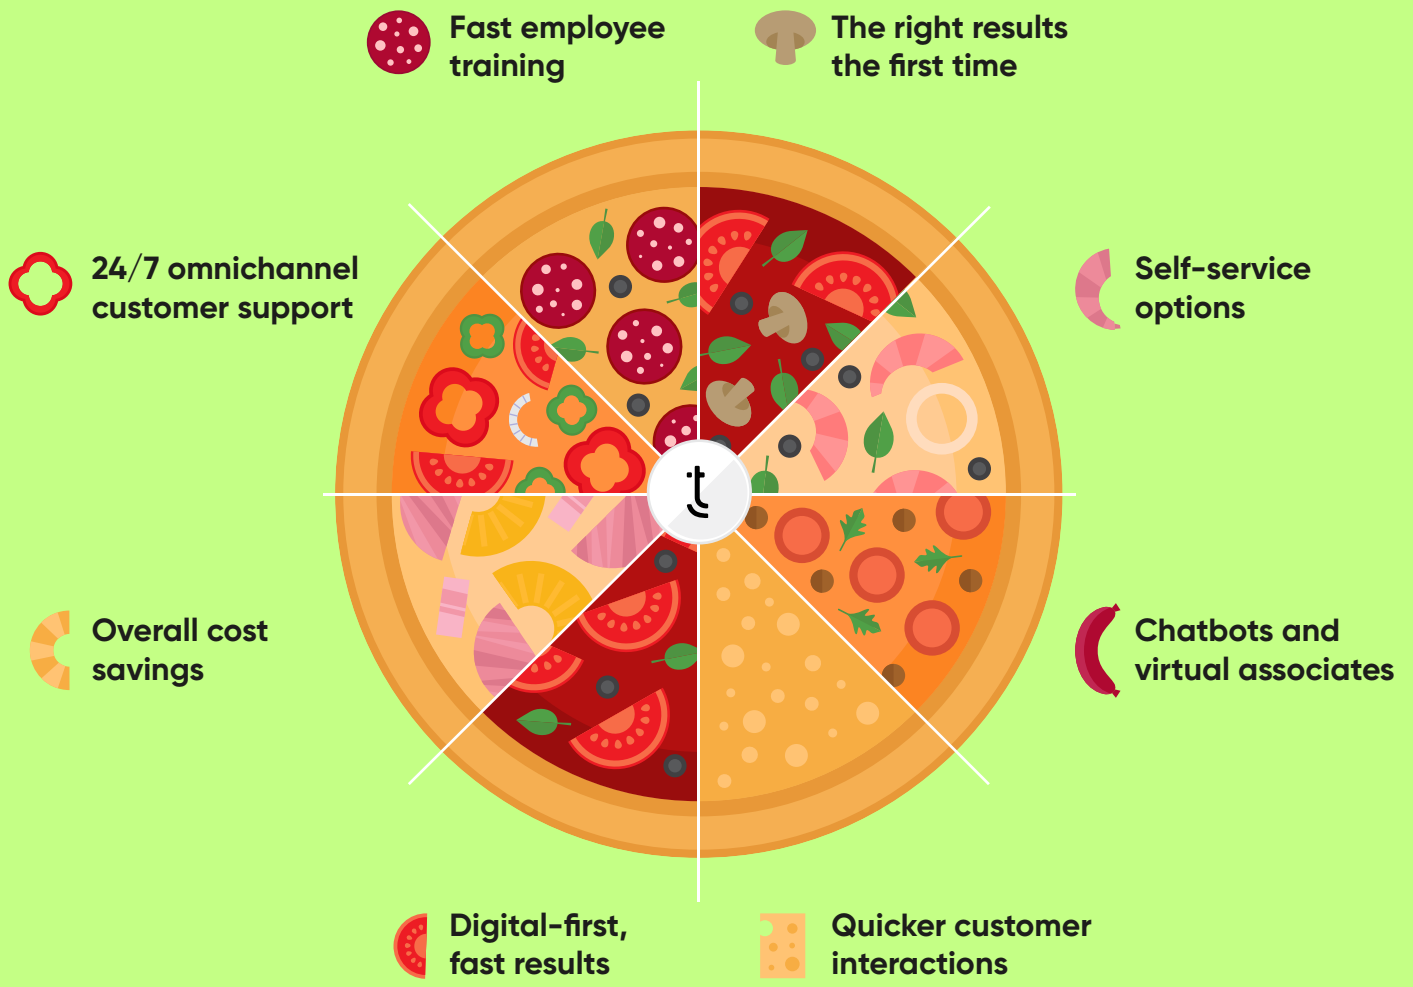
Fast employee training

The right results the first time

24/7 omnichannel customer support

Self-service options

t

Overall cost savings

Chatbots and virtual associates

Digital-first, fast results

Quicker customer interactions